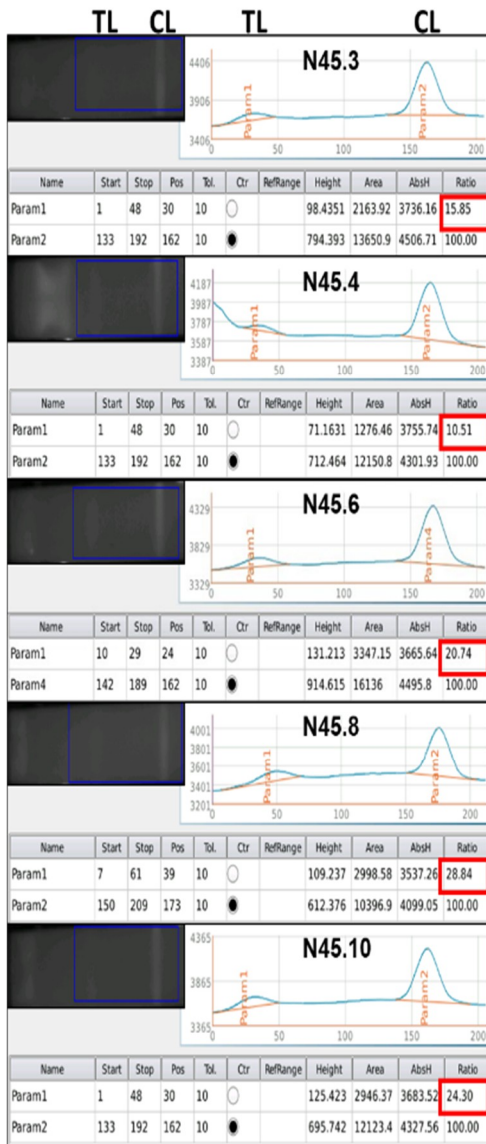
TL CL TL CL

N45.3

4406
3906
3406
0 50 100 150 200
Param1 Param2

| Name | Start | Stop | Pos | Tol. | Ctr | RefRange | Height | Area | AbsH | Ratio |
|---|---|---|---|---|---|---|---|---|---|---|
| Param1 | 1 | 48 | 30 | 10 | ○ | | 98.4351 | 2163.92 | 3736.16 | 15.85 |
| Param2 | 133 | 192 | 162 | 10 | ● | | 794.393 | 13650.9 | 4506.71 | 100.00 |

N45.4

4187
3987
3787
3587
3387
0 50 100 150 200
Param1 Param2

| Name | Start | Stop | Pos | Tol. | Ctr | RefRange | Height | Area | AbsH | Ratio |
|---|---|---|---|---|---|---|---|---|---|---|
| Param1 | 1 | 48 | 30 | 10 | ○ | | 71.1631 | 1276.46 | 3755.74 | 10.51 |
| Param2 | 133 | 192 | 162 | 10 | ● | | 712.464 | 12150.8 | 4301.93 | 100.00 |

N45.6

4329
3829
3329
0 50 100 150 200
Param1 Param4

| Name | Start | Stop | Pos | Tol. | Ctr | RefRange | Height | Area | AbsH | Ratio |
|---|---|---|---|---|---|---|---|---|---|---|
| Param1 | 10 | 29 | 24 | 10 | ○ | | 131.213 | 3347.15 | 3665.64 | 20.74 |
| Param4 | 142 | 189 | 162 | 10 | ● | | 914.615 | 16136 | 4495.8 | 100.00 |

N45.8

4001
3801
3601
3401
3201
0 50 100 150 200
Param1 Param2

| Name | Start | Stop | Pos | Tol. | Ctr | RefRange | Height | Area | AbsH | Ratio |
|---|---|---|---|---|---|---|---|---|---|---|
| Param1 | 7 | 61 | 39 | 10 | ○ | | 109.237 | 2998.58 | 3537.26 | 28.84 |
| Param2 | 150 | 209 | 173 | 10 | ● | | 612.376 | 10396.9 | 4099.05 | 100.00 |

N45.10

4365
3865
3365
0 50 100 150 200
Param1 Param2

| Name | Start | Stop | Pos | Tol. | Ctr | RefRange | Height | Area | AbsH | Ratio |
|---|---|---|---|---|---|---|---|---|---|---|
| Param1 | 1 | 48 | 30 | 10 | ○ | | 125.423 | 2946.37 | 3683.52 | 24.30 |
| Param2 | 133 | 192 | 162 | 10 | ● | | 695.742 | 12123.4 | 4327.56 | 100.00 |